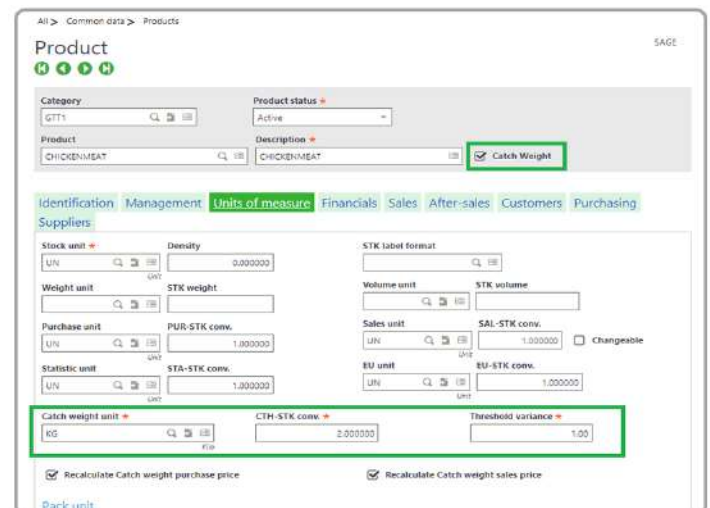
All > Common data > Products

Product

SAGE

Category
GTT1

Product status *
Active

Product
CHICKENMEAT

Description *
CHICKENMEAT

Catch Weight

Identification Management Units of measure Financials Sales After-sales Customers Purchasing Suppliers

Stock unit *
UN
Unit

Density
0.000000

STK label format

Weight unit

STK weight

Volume unit

STK volume

Purchase unit
UN
Unit

PUR-STK conv.
1.000000

Sales unit
UN
Unit

SAL-STK conv.
1.000000

Changeable

Statistic unit
UN
Unit

STA-STK conv.
1.000000

EU unit
UN
Unit

EU-STK conv.
1.000000

Catch weight unit *
KG
Kilo

CTH-STK conv. *
2.000000

Threshold variance *
1.00

Recalculate Catch weight purchase price

Recalculate Catch weight sales price

Pack unit